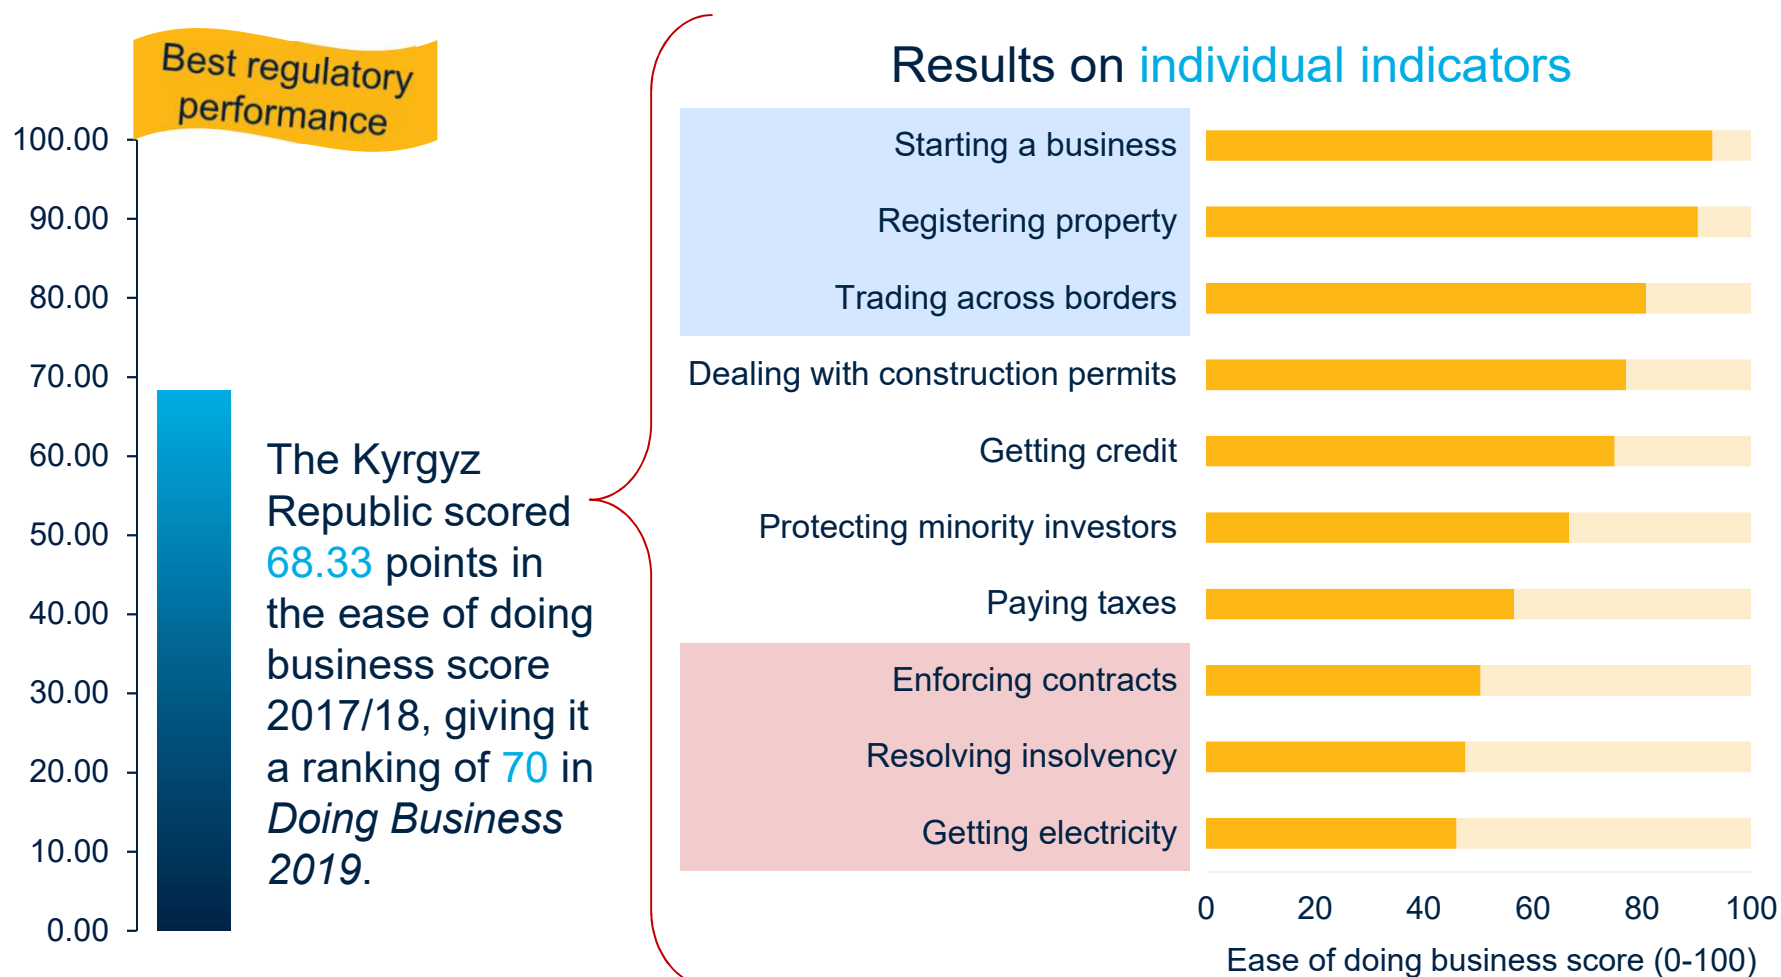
Best regulatory performance

100.00
90.00
80.00
70.00
60.00
50.00
40.00
30.00
20.00
10.00
0.00

The Kyrgyz Republic scored 68.33 points in the ease of doing business score 2017/18, giving it a ranking of 70 in *Doing Business 2019*.

Results on individual indicators

Starting a business
Registering property
Trading across borders
Dealing with construction permits
Getting credit
Protecting minority investors
Paying taxes
Enforcing contracts
Resolving insolvency
Getting electricity

0 20 40 60 80 100

Ease of doing business score (0-100)